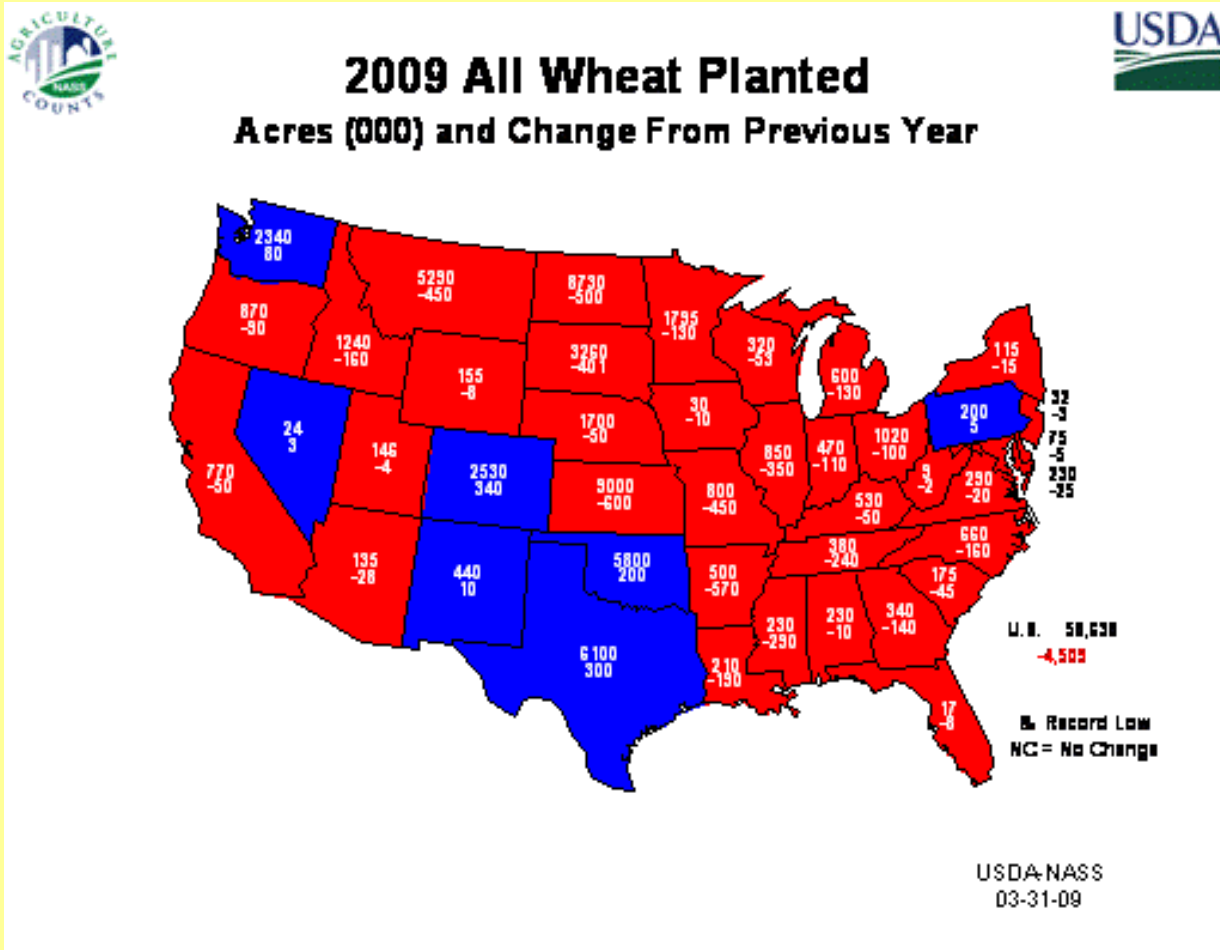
AGRICULTURE COUNTS NASS

USDA

2009 All Wheat Planted

Acres (000) and Change From Previous Year

2340
80

870
-90

5290
-450

8730
-500

1240
-160

1795
-130

320
-53

3260
-401

155
-8

600
-130

115
-15

24
3

146
-4

1700
-50

30
-10

200
5

32
-3

770
-50

2530
340

9000
-600

850
-350

470
-110

1020
-100

75
-5

230
-25

800
-450

9
-2

290
-20

530
-50

660
-160

135
-28

440
10

5800
200

500
-570

380
-240

175
-45

230
-290

230
-10

340
-140

U.S. 58,638
-4,509

6100
300

210
-190

17
-8

& Record Low
NC = No Change

USDA-NASS
03-31-09